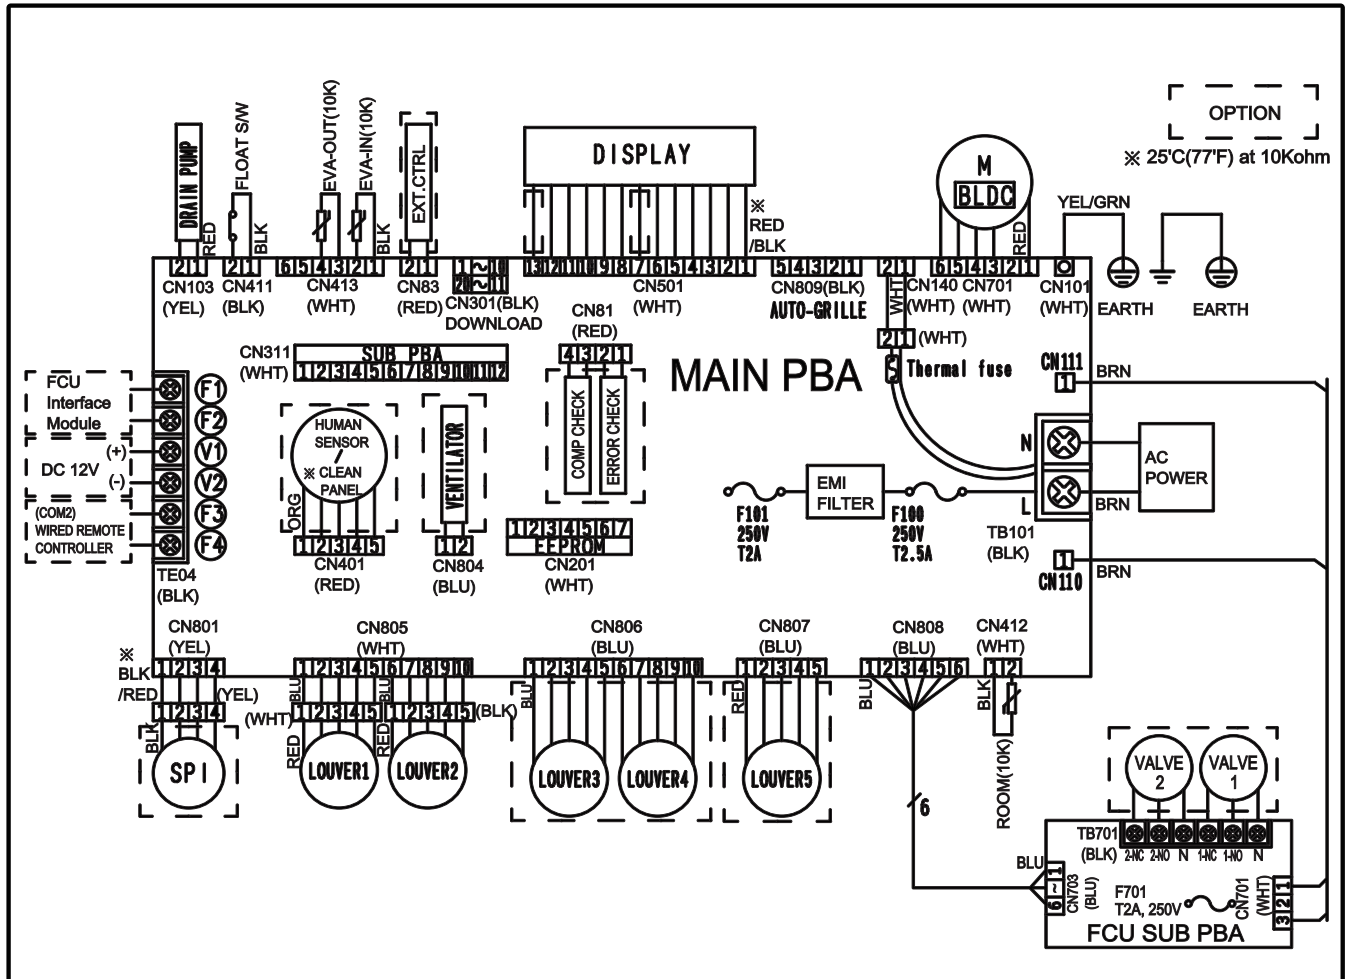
OPTION

※ 25'C(77'F) at 10Kohm

DRAIN PUMP
RED
FLOAT S/W
BLK
EVA-OUT(10K)
EVA-IN(10K)
BLK
EXT.CTRL
DISPLAY
※ RED /BLK
M
BLDC
RED
YEL/GRN

2 1
CN103 (YEL)
2 1
CN411 (BLK)
6 5 4 3 2 1
CN413 (WHT)
2 1
CN83 (RED)
1~10 20~11
CN301(BLK) DOWNLOAD
13 12 11 10 9 8 7 6 5 4 3 2 1
CN501 (WHT)
5 4 3 2 1
CN809(BLK) AUTO-GRILLE
2 1
WHT
6 5 4 3 2 1
CN140 (WHT)
CN701 (WHT)
CN101 (WHT)
EARTH
EARTH

2 1 (WHT)
Thermal fuse

CN81 (RED)
4 3 2 1
CN311 (WHT)
SUB PBA
1 2 3 4 5 6 7 8 9 10 11 12

MAIN PBA

CN111
1
BRN

FCU Interface Module
F1
F2
(+)
V1
DC 12V
(-)
V2
(COM2) WIRED REMOTE CONTROLLER
F3
F4
TE04 (BLK)

HUMAN SENSOR / ※ CLEAN PANEL
ORG
1 2 3 4 5
CN401 (RED)
VENTILATOR
1 2
CN804 (BLU)
COMP CHECK
ERROR CHECK
1 2 3 4 5 6 7
EEPROM
CN201 (WHT)

N
L
AC POWER
BRN
EMI FILTER
F101 250V T2A
F100 250V T2.5A
TB101 (BLK)
1
CN110
BRN

CN801 (YEL)
1 2 3 4
※ BLK /RED
(YEL)
1 2 3 4
BLK
SPI
CN805 (WHT)
1 2 3 4 5 6 7 8 9 10
BLU
BLU
(WHT)
1 2 3 4 5
1 2 3 4 5
(BLK)
RED
RED
LOUVER1
LOUVER2
CN806 (BLU)
1 2 3 4 5 6 7 8 9 10
BLU
LOUVER3
LOUVER4
CN807 (BLU)
1 2 3 4 5
RED
LOUVER5
CN808 (BLU)
1 2 3 4 5 6
BLU
6
CN412 (WHT)
1 2
BLK
ROOM(10K)

VALVE 2
VALVE 1
TB701 (BLK)
2-NC 2-NO N 1-NC 1-NO N
BLU
6~1
CN703 (BLU)
F701 T2A, 250V
CN701 (WHT)
1
3 2 1
FCU SUB PBA